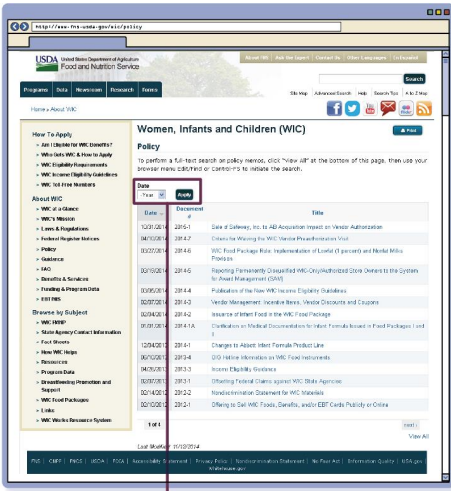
http://www.fns.usda.gov/wic/policy

USDA United States Department of Agriculture Food and Nutrition Service

About FNS | Ask the Expert | Contact Us | Other Languages | En Español

Search

Programs | Data | Newsroom | Research | Forms

Site Map | Advanced Search | Help | Search Tips | A to Z Map

Home » About WIC

How To Apply
» Am I Eligible for WIC Benefits?
» Who Gets WIC & How to Apply
» WIC Eligibility Requirements
» WIC Income Eligibility Guidelines
» WIC Toll-Free Numbers

About WIC
» WIC at a Glance
» WIC's Mission
» Laws & Regulations
» Federal Register Notices
» Policy
» Guidance
» FAQ
» Benefits & Services
» Funding & Program Data
» EBT/NIS

Browse by Subject
» WIC NRHP
» State Agency Contact Information
» Fact Sheets
» How WIC Helps
» Resources
» Program Data
» Breastfeeding Promotion and Support
» WIC Food Packages
» Links
» WIC Works Resource System

Women, Infants and Children (WIC)

Print

Policy

To perform a full-text search on policy memos, click "View All" at the bottom of this page, then use your browser menu Edit/Find or Control+F to initiate the search.

Date
Year
Apply

| Date | Document # | Title |
|---|---|---|
| 12/31/2014 | 2015-1 | Sale of Splenda, Inc. to AB Acquisition Impact on Vendor Authorization |
| 04/10/2014 | 2014-7 | Criteria for Waiving the WIC Vendor Preauthorization Visit |
| 03/27/2014 | 2014-6 | WIC Food Package Rule: Implementation of Lowfat (1 percent) and Nonfat Milks Process |
| 03/19/2014 | 2014-5 | Reporting Permanently Disqualified WIC-Only/Authorized Store Owners to the System for Award Management (SAM) |
| 03/05/2014 | 2014-4 | Publication of the New WIC Income Eligibility Guidelines |
| 02/07/2014 | 2014-3 | Vendor Management: Incentive Items, Vendor Discounts and Coupons |
| 02/04/2014 | 2014-2 | Issuance of Infant Food in the WIC Food Package |
| 01/31/2014 | 2014-1A | Clarification on Medical Documentation for Infant Formula Issued in Food Packages I and II |
| 12/04/2013 | 2014-1 | Changes to Absent Infant Formula Product Line |
| 06/10/2013 | 2013-4 | OIG Hotline Information on WIC Food Instruments |
| 04/26/2013 | 2013-3 | Income Eligibility Guidance |
| 02/07/2013 | 2013-1 | Offsetting Federal Claims against WIC State Agencies |
| 02/14/2012 | 2012-2 | Nondiscrimination Statement for WIC Materials |
| 02/10/2012 | 2012-1 | Offering to Sell WIC Foods, Benefits, and/or EBT Cards Publicly or Online |

1 of 1
next ›
View All

Last Modified: 11/13/2014

FNS | CNPP | FNCS | USDA | FOIA | Accessibility Statement | Privacy Policy | Nondiscrimination Statement | No Fear Act | Information Quality | USA.gov | Whitehouse.gov